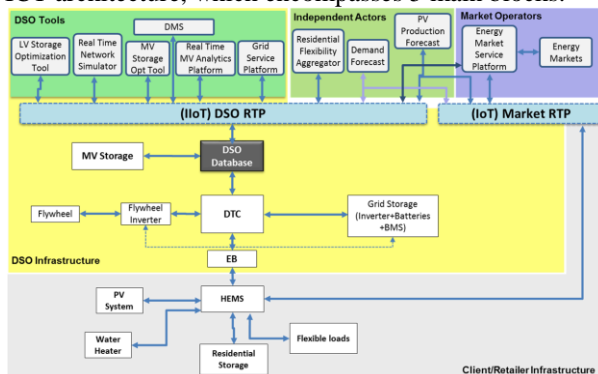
IoT architecture, which encompasses 3 main blocks:

DSO Tools

DMS

LV Storage Optimization Tool

Real Time Network Simulator

MV Storage Opt Tool

Real Time MV Analytics Platform

Grid Service Platform

Independent Actors

Residential Flexibility Aggregator

Demand Forecast

PV Production Forecast

Market Operators

Energy Market Service Platform

Energy Markets

(IIoT) DSO RTP

(IoT) Market RTP

MV Storage

DSO Database

Flywheel

Flywheel Inverter

DTC

Grid Storage (Inverter+Batteries +BMS)

DSO Infrastructure

EB

PV System

HEMS

Water Heater

Flexible loads

Residential Storage

Client/Retailer Infrastructure